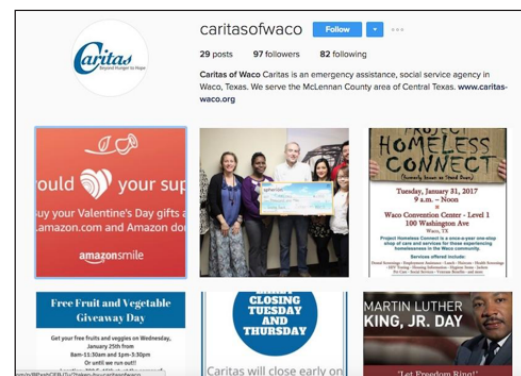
Caritas
Beyond Hunger to Hope

caritasofwaco Follow

29 posts 97 followers 82 following

Caritas of Waco Caritas is an emergency assistance, social service agency in Waco, Texas. We serve the McLennan County area of Central Texas. www.caritas-waco.org

ould your sup
uy your Valentine's Day gifts a
.amazon.com and Amazon do
amazonsmile

PROJECT HOMELESS CONNECT
(formerly known as Stand Down)
Tuesday, January 31, 2017
9 a.m. – Noon
Waco Convention Center - Level 1
100 Washington Ave
Waco, TX
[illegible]
Services offered include:
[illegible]

Free Fruit and Vegetable Giveaway Day
Get your free fruits and veggies on Wednesday, January 25th from
8am-11:30am and 1pm-3:30pm
Or until we run out!

CLOSING TUESDAY AND THURSDAY
Caritas will close early on

MARTIN LUTHER KING, JR. DAY
"Let Freedom Ring!"